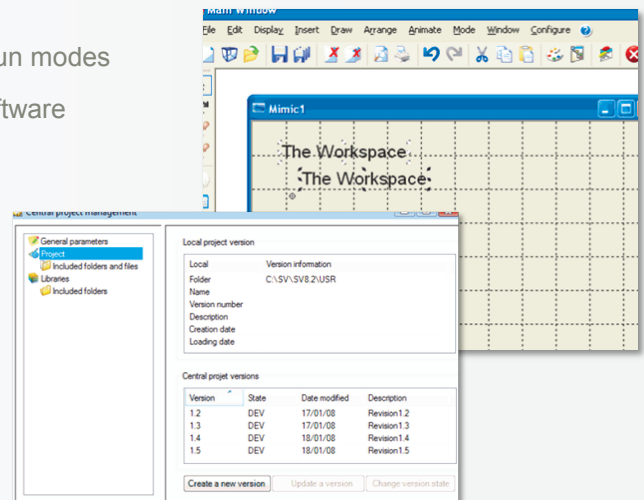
un modes

ftware

Main Window

File Edit Display Insert Draw Arrange Animate Mode Window Configure

Mimic1

The Workspace

The Workspace

Central project management

General parameters
Project
Included folders and files
Libraries
Included folders

Local project version

| Local | Version information |
|---|---|
| Folder | C:\SV\SV8.2\USR |
| Name | |
| Version number | |
| Description | |
| Creation date | |
| Loading date | |

Central projet versions

| Version | State | Date modified | Description |
|---|---|---|---|
| 1.2 | DEV | 17/01/08 | Revision1.2 |
| 1.3 | DEV | 17/01/08 | Revision1.3 |
| 1.4 | DEV | 18/01/08 | Revision1.4 |
| 1.5 | DEV | 18/01/08 | Revision1.5 |

Create a new version
Update a version
Change version state